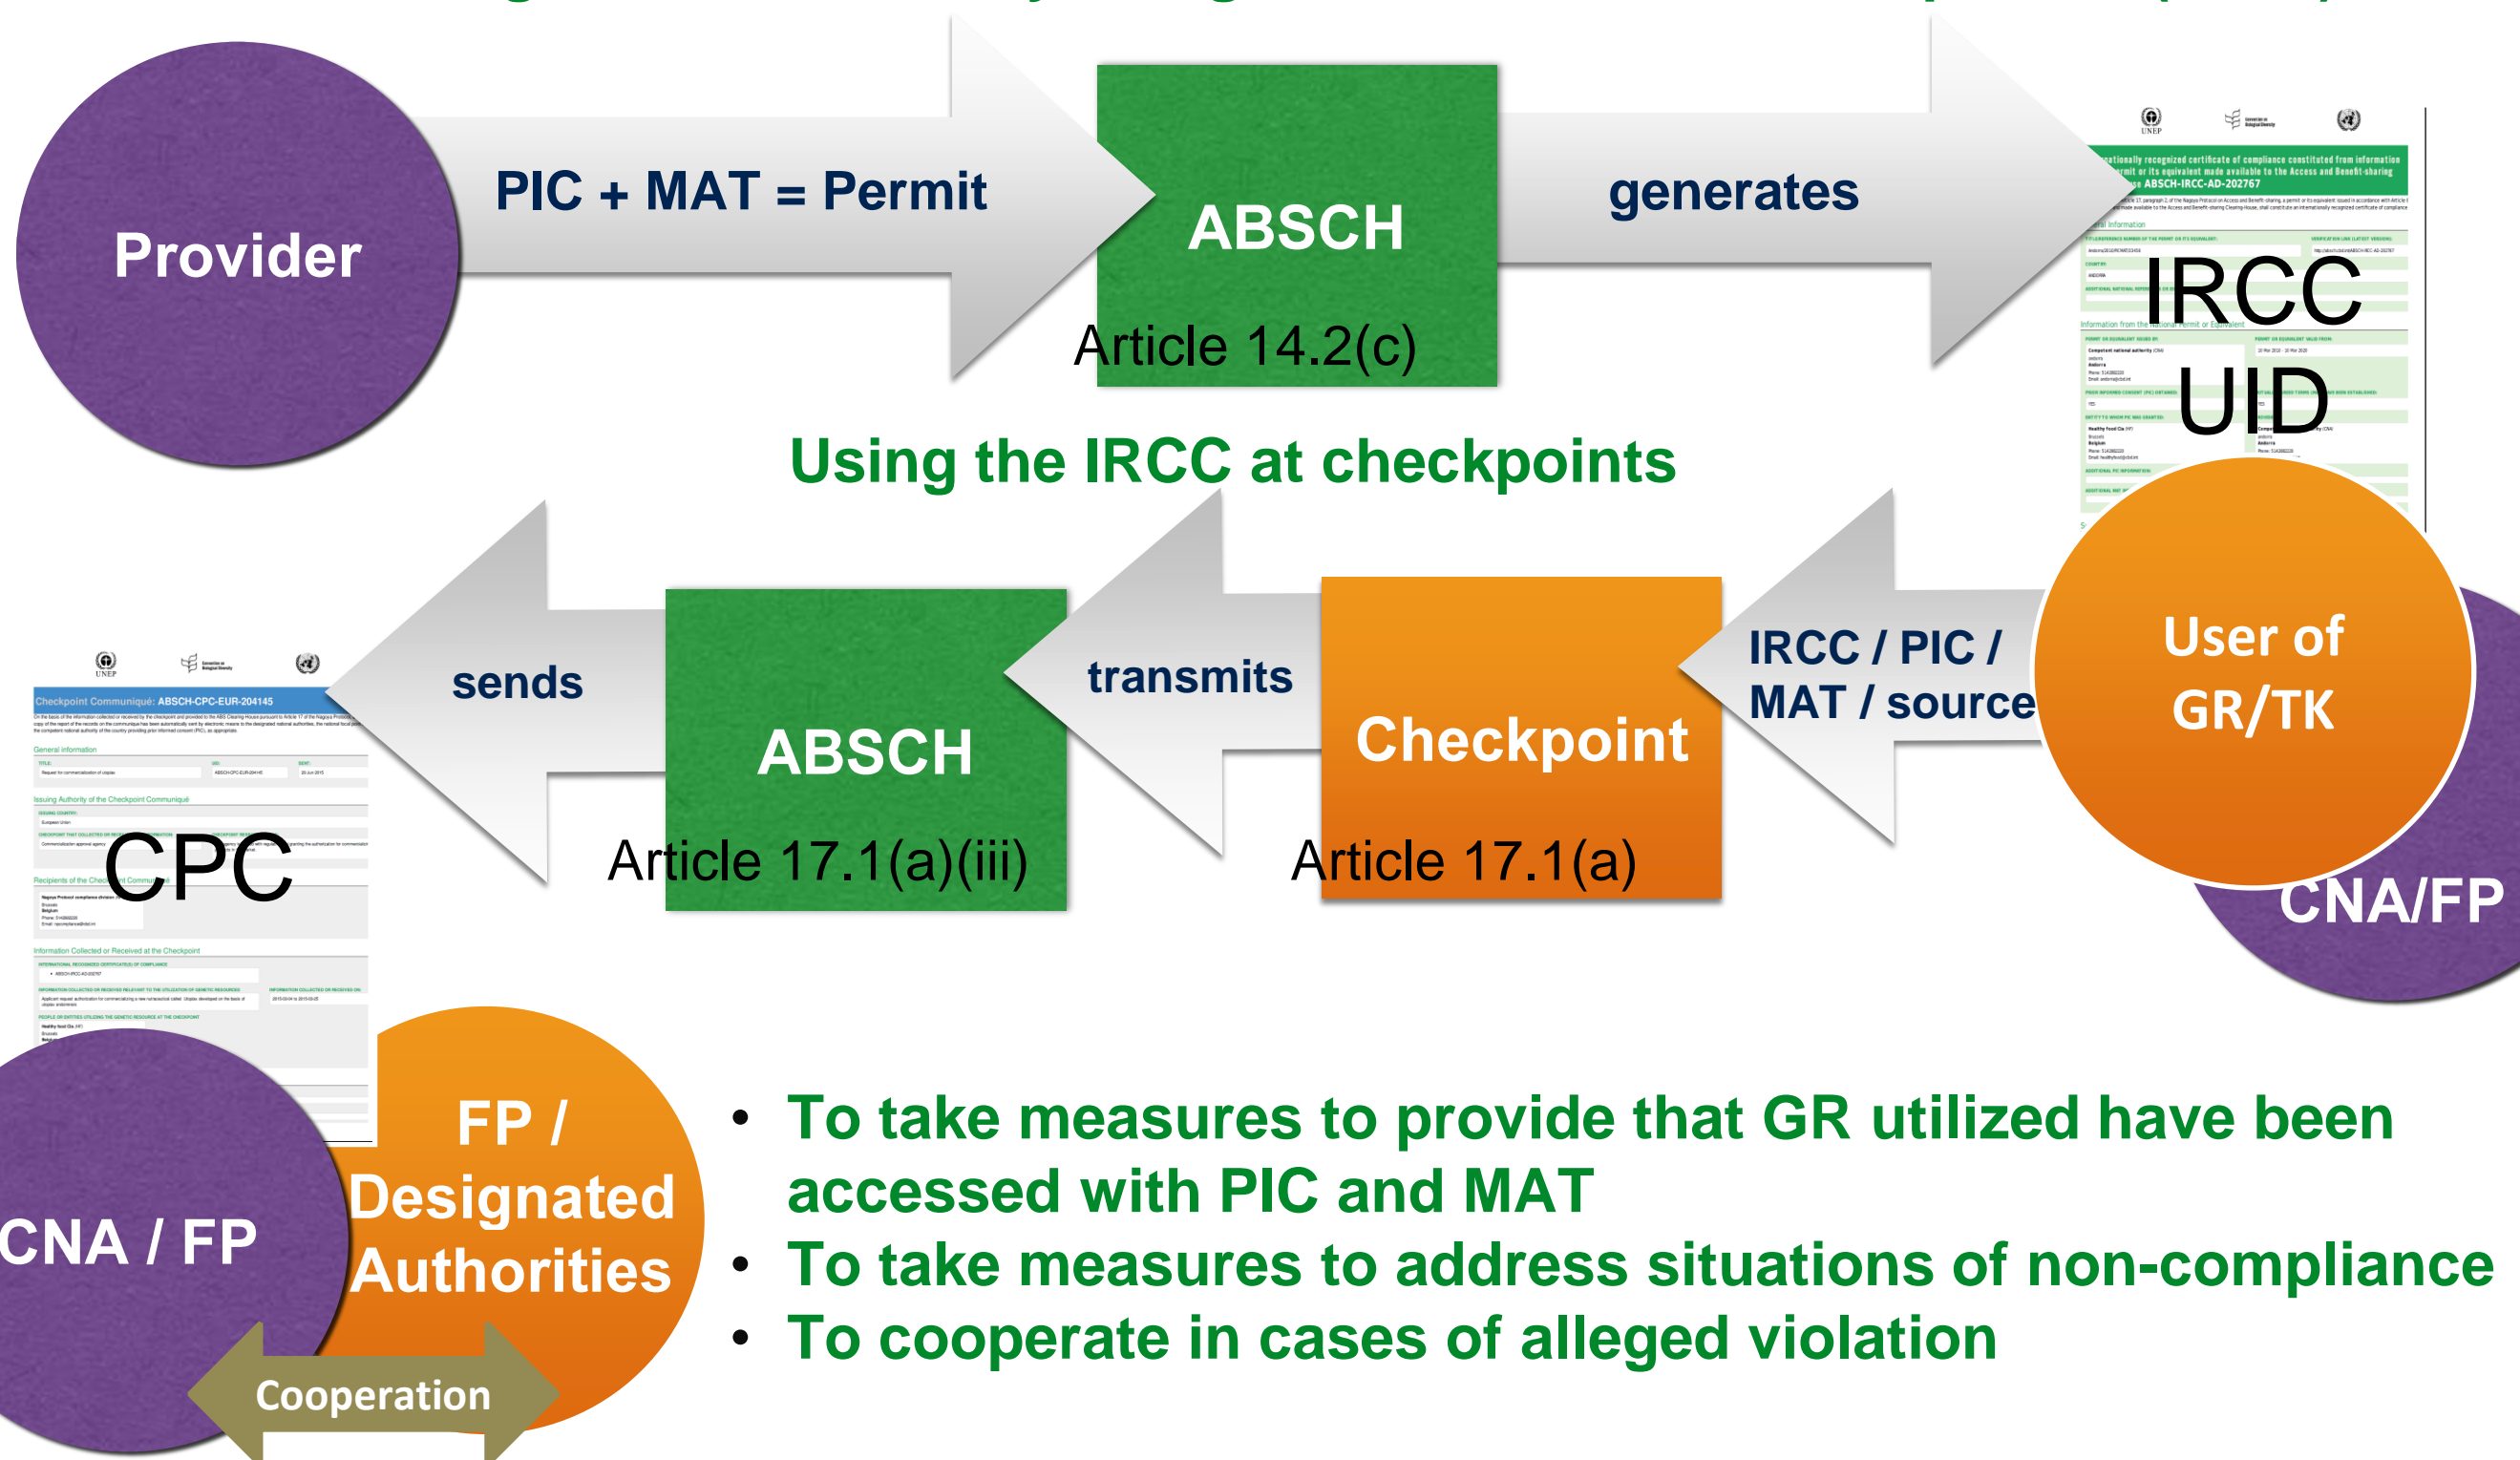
Provider

PIC + MAT = Permit

ABSCH

Article 14.2(c)

generates

IRCC
UID

Using the IRCC at checkpoints

CPC

sends

ABSCH

Article 17.1(a)(iii)

transmits

Checkpoint

Article 17.1(a)

IRCC / PIC / MAT / source

User of GR/TK

CNA/FP

CNA / FP

FP / Designated Authorities

Cooperation

• To take measures to provide that GR utilized have been accessed with PIC and MAT
• To take measures to address situations of non-compliance
• To cooperate in cases of alleged violation